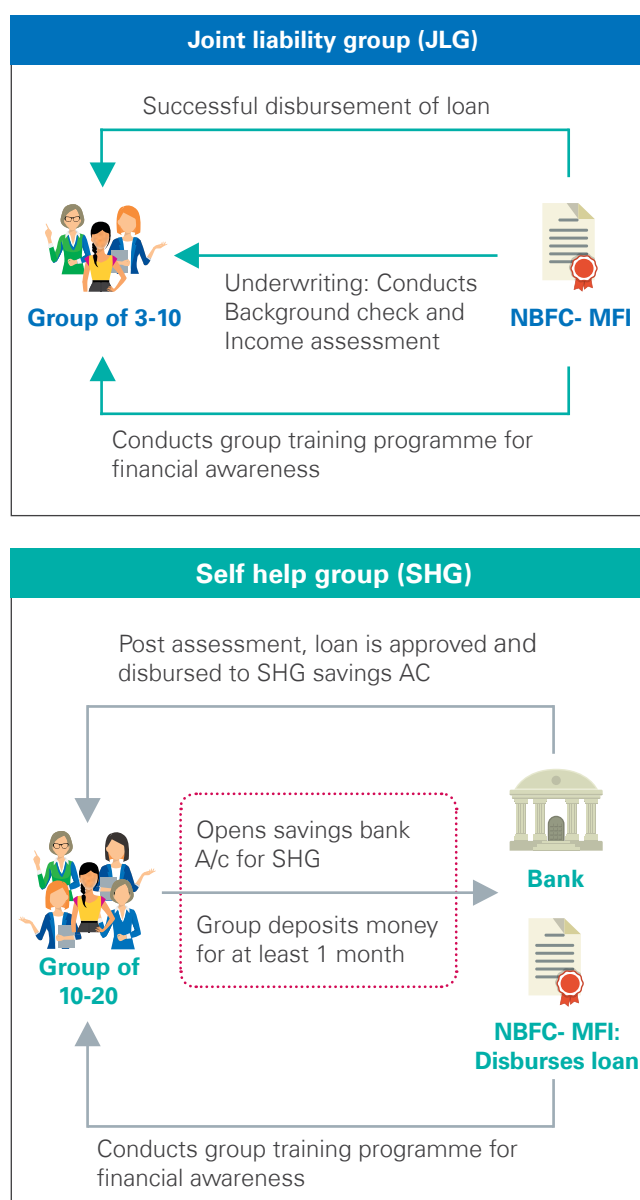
Joint liability group (JLG)

Successful disbursement of loan

Group of 3-10

Underwriting: Conducts Background check and Income assessment

NBFC- MFI

Conducts group training programme for financial awareness

Self help group (SHG)

Post assessment, loan is approved and disbursed to SHG savings AC

Group of 10-20

Opens savings bank A/c for SHG

Group deposits money for at least 1 month

Bank

NBFC- MFI: Disburses loan

Conducts group training programme for financial awareness